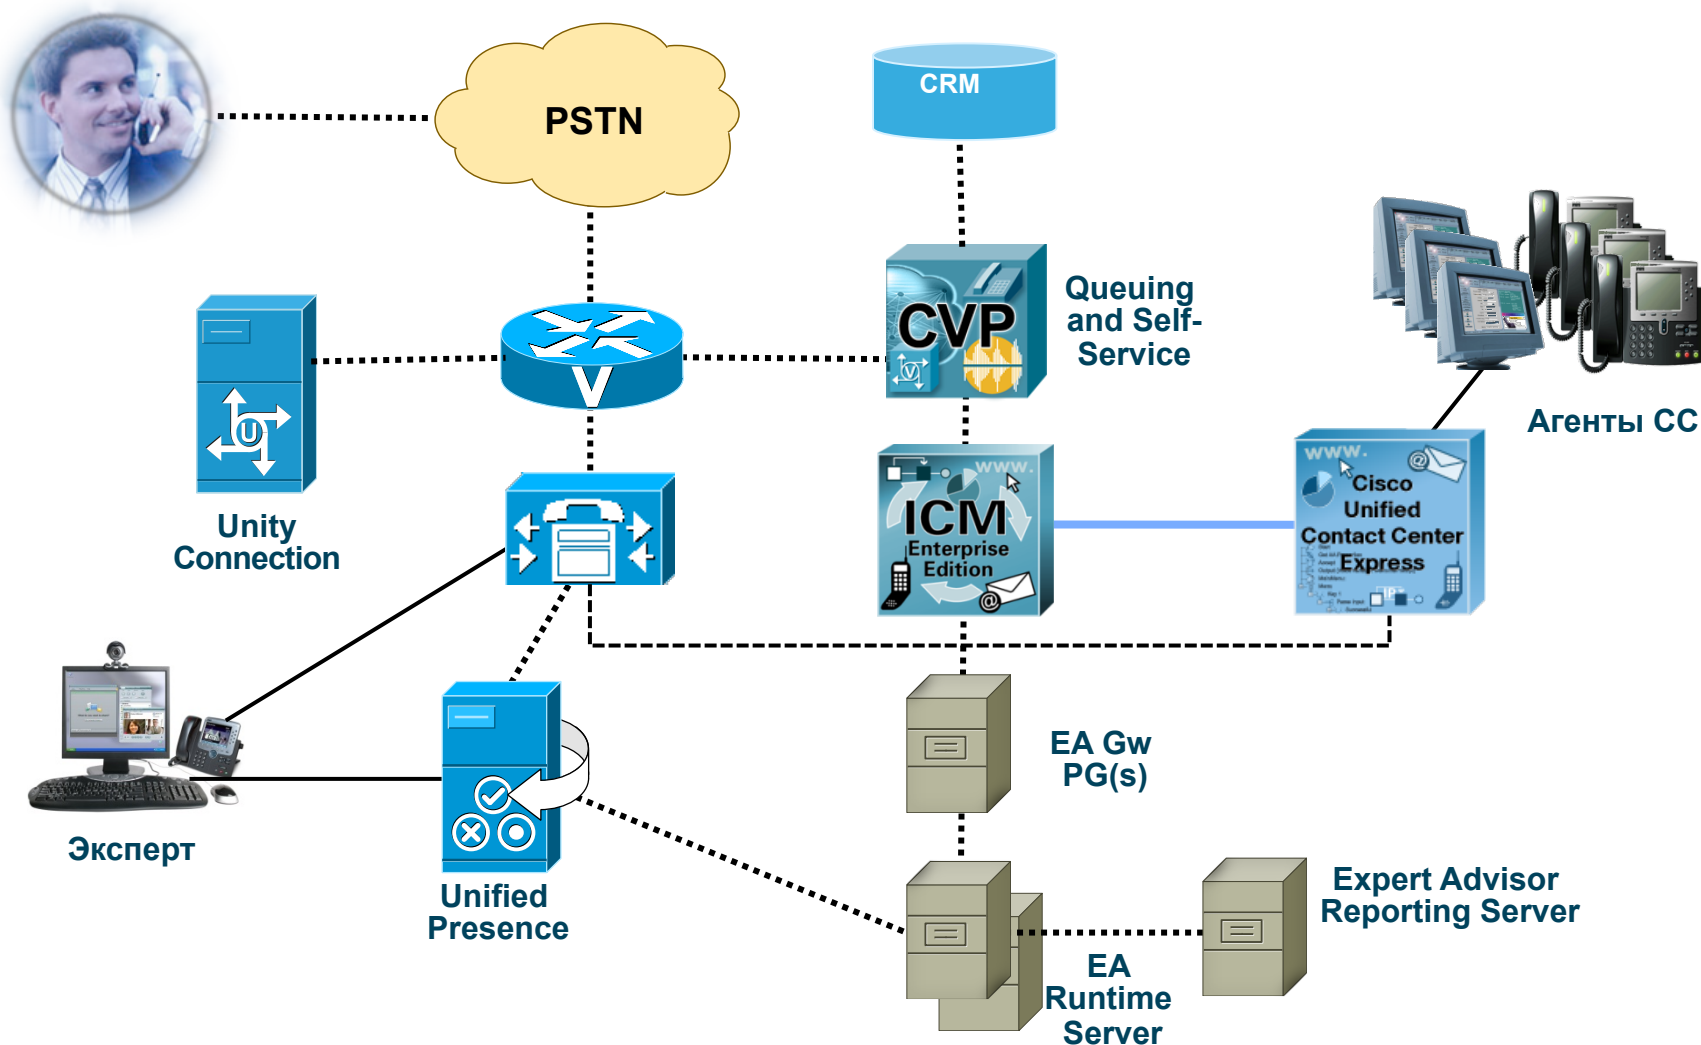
PSTN

CRM

CVP

Queuing and Self-Service

Агенты CC

Unity Connection

ICM Enterprise Edition

www.

Cisco Unified Contact Center Express

Эксперт

Unified Presence

EA Gw PG(s)

Expert Advisor Reporting Server

EA Runtime Server